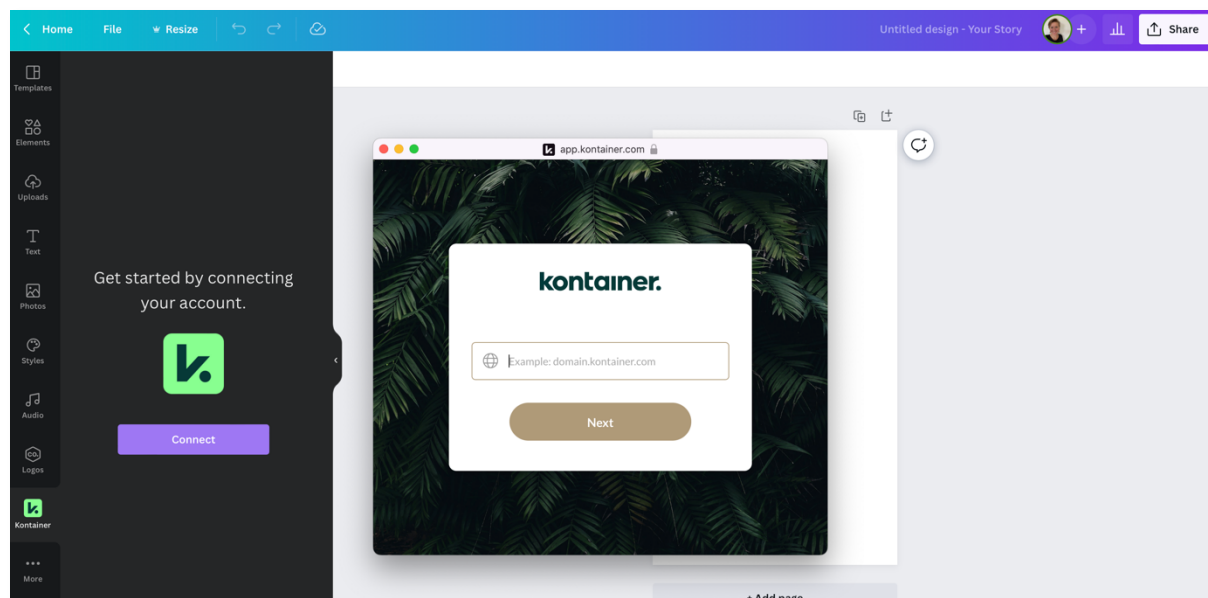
Home File Resize

Untitled design - Your Story

Share

Templates

Elements

Uploads

Text

Photos

Styles

Audio

Logos

Kontainer

More

Get started by connecting your account.

Connect

app.kontainer.com

kontainer.

Example: domain.kontainer.com

Next

+ Add page